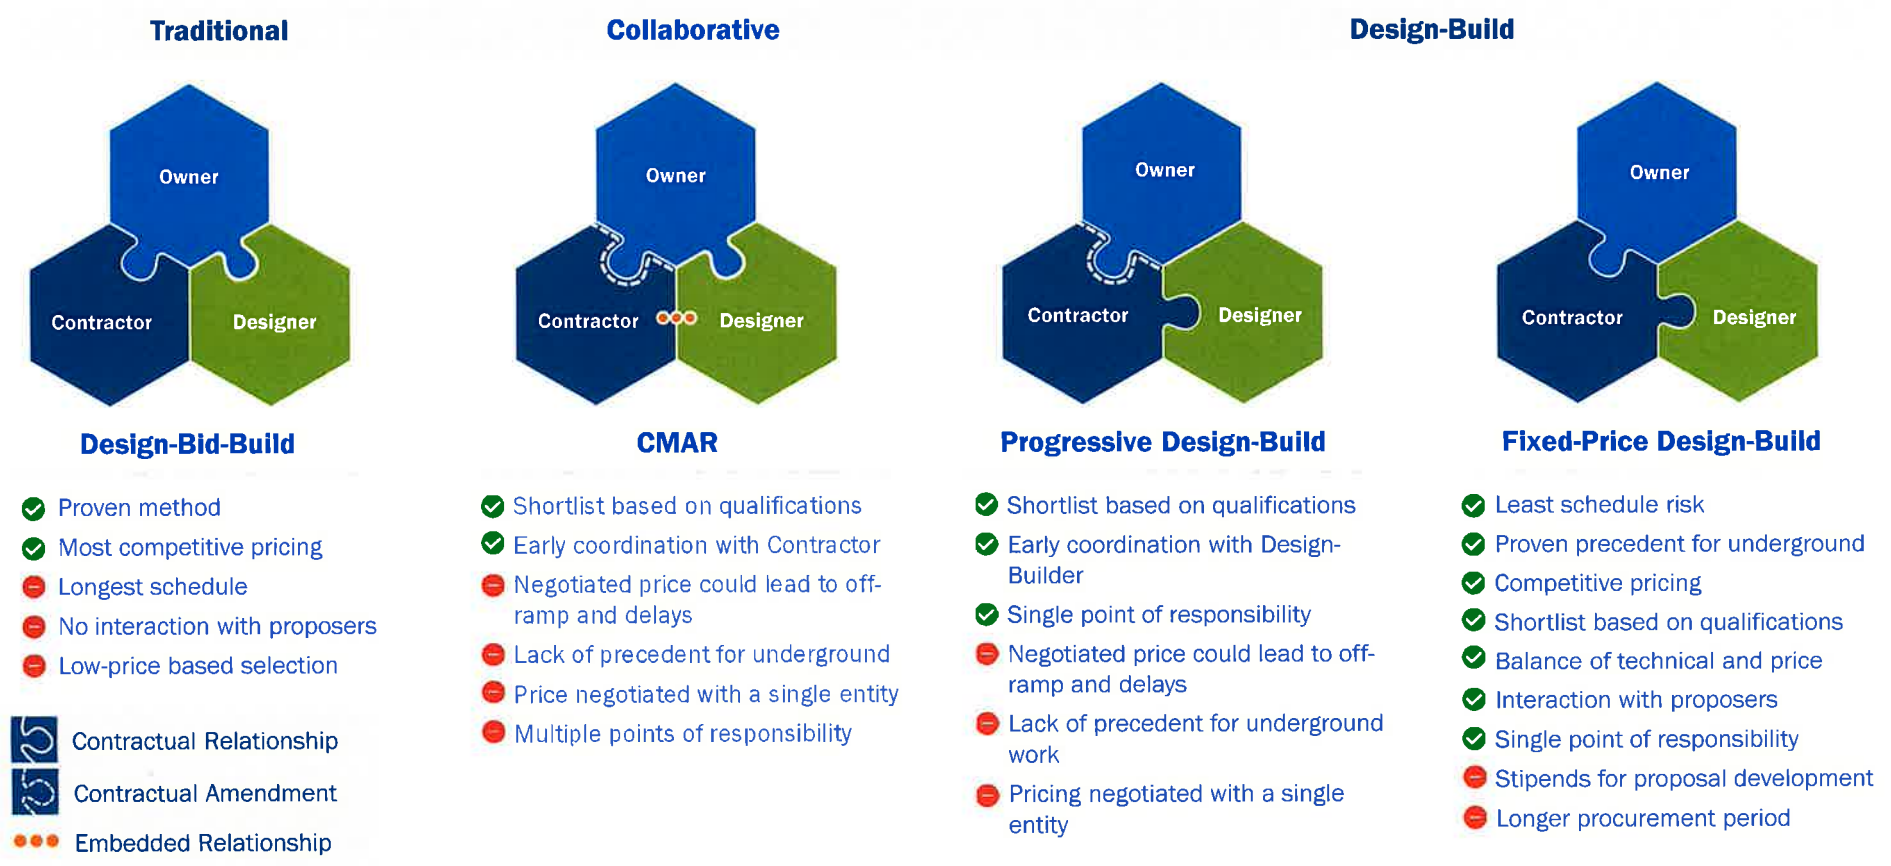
Traditional

Owner
Contractor
Designer

Design-Bid-Build

Proven method
Most competitive pricing
Longest schedule
No interaction with proposers
Low-price based selection

Contractual Relationship
Contractual Amendment
Embedded Relationship

Collaborative

Owner
Contractor
Designer

CMAR

Shortlist based on qualifications
Early coordination with Contractor
Negotiated price could lead to off-ramp and delays
Lack of precedent for underground
Price negotiated with a single entity
Multiple points of responsibility

Design-Build

Owner
Contractor
Designer

Progressive Design-Build

Shortlist based on qualifications
Early coordination with Design-Builder
Single point of responsibility
Negotiated price could lead to off-ramp and delays
Lack of precedent for underground work
Pricing negotiated with a single entity

Owner
Contractor
Designer

Fixed-Price Design-Build

Least schedule risk
Proven precedent for underground
Competitive pricing
Shortlist based on qualifications
Balance of technical and price
Interaction with proposers
Single point of responsibility
Stipends for proposal development
Longer procurement period